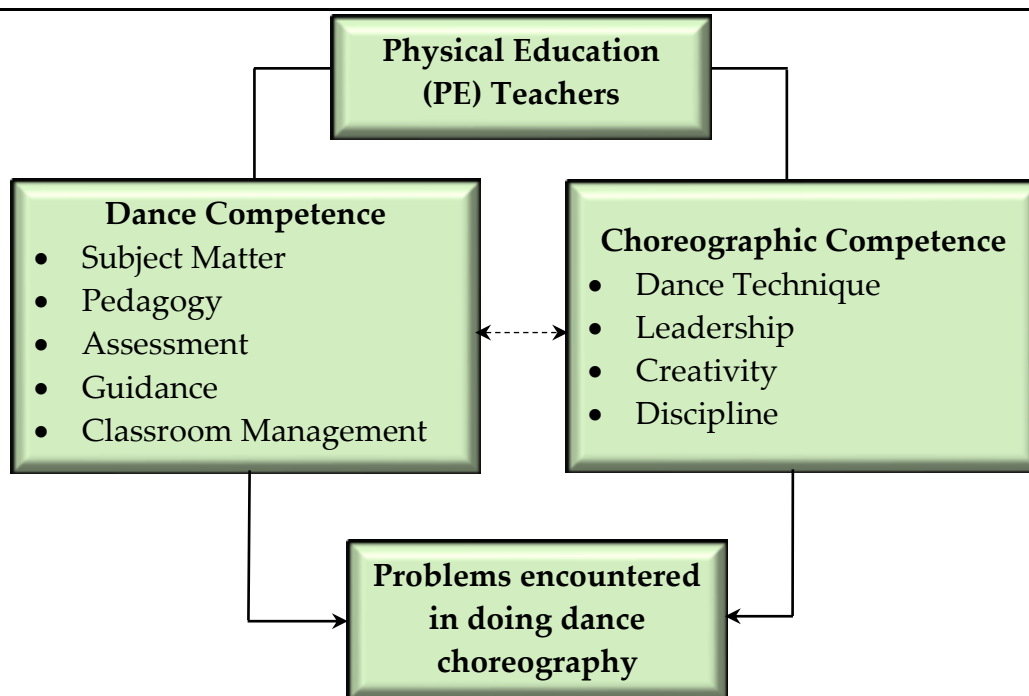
**Physical Education (PE) Teachers**

**Dance Competence**
- Subject Matter
- Pedagogy
- Assessment
- Guidance
- Classroom Management

**Choreographic Competence**
- Dance Technique
- Leadership
- Creativity
- Discipline

**Problems encountered in doing dance choreography**